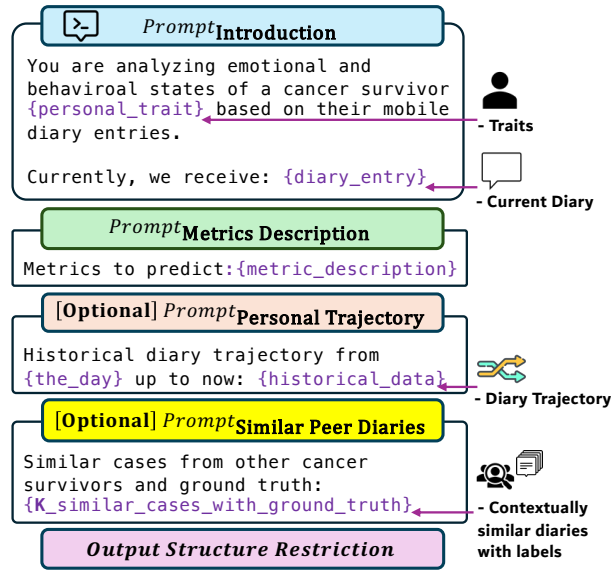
$Prompt_{\text{Introduction}}$

You are analyzing emotional and behaviroal states of a cancer survivor {personal_trait} based on their mobile diary entries.

Currently, we receive: {diary_entry}

- Traits

- Current Diary

$Prompt_{\text{Metrics Description}}$

Metrics to predict:{metric_description}

[Optional] $Prompt_{\text{Personal Trajectory}}$

Historical diary trajectory from {the_day} up to now: {historical_data}

- Diary Trajectory

[Optional] $Prompt_{\text{Similar Peer Diaries}}$

Similar cases from other cancer survivors and ground truth: {K_similar_cases_with_ground_truth}

- Contextually similar diaries with labels

Output Structure Restriction